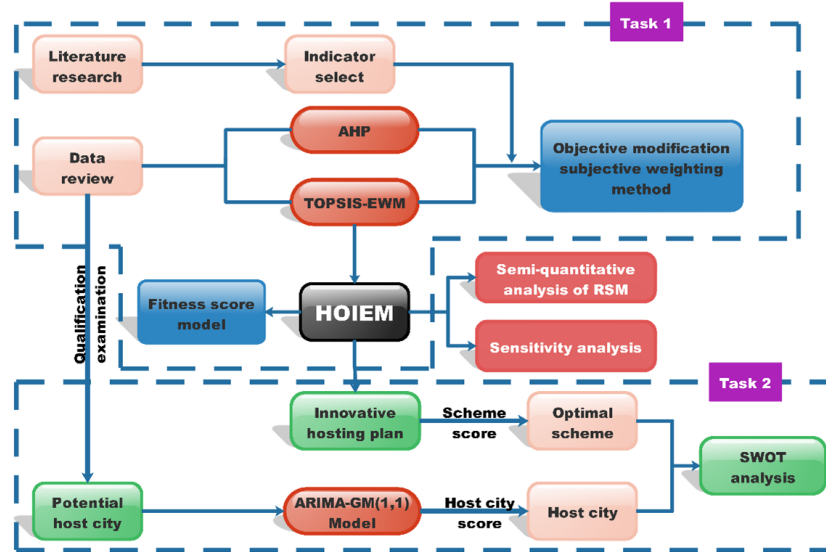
Task 1

Literature research

Indicator select

Data review

AHP

TOPSIS-EWM

Objective modification subjective weighting method

Qualification examination

Fitness score model

HOIEM

Semi-quantitative analysis of RSM

Sensitivity analysis

Task 2

Innovative hosting plan

Scheme score

Optimal scheme

SWOT analysis

Potential host city

ARIMA-GM(1,1) Model

Host city score

Host city